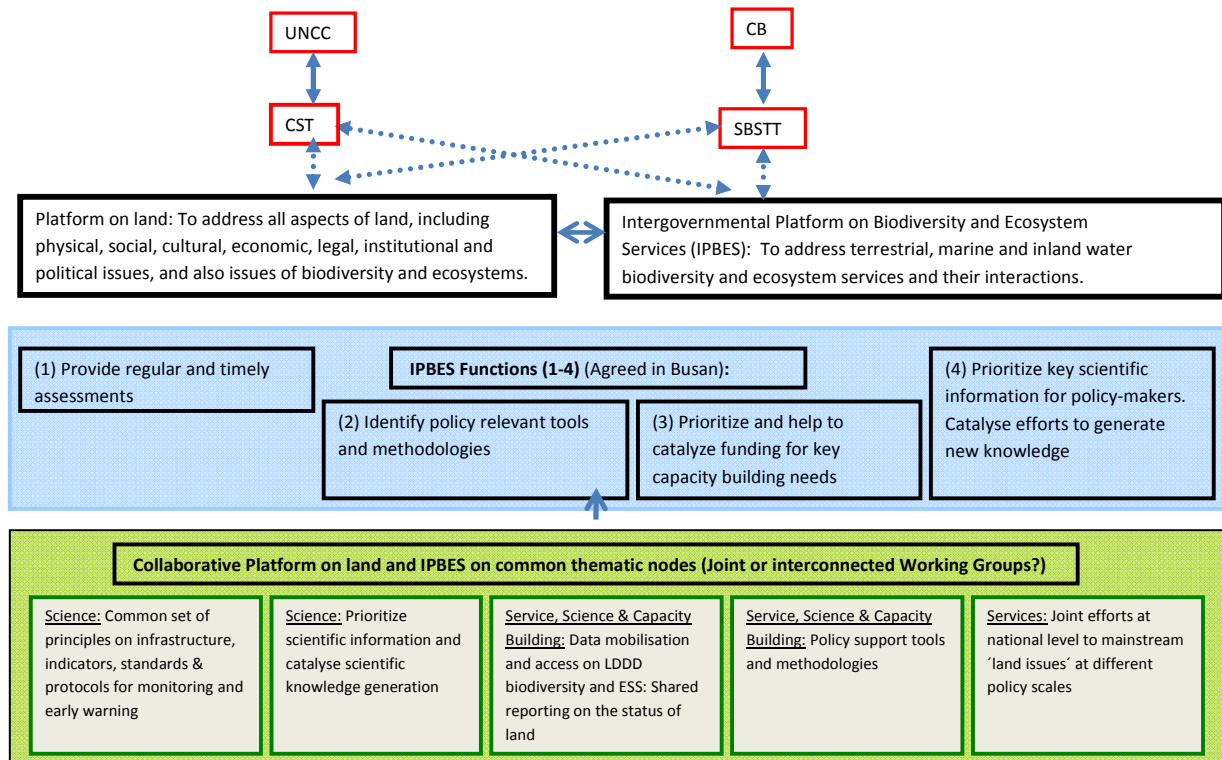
UNCC

CB

CST

SBSTT

Platform on land: To address all aspects of land, including physical, social, cultural, economic, legal, institutional and political issues, and also issues of biodiversity and ecosystems.

Intergovernmental Platform on Biodiversity and Ecosystem Services (IPBES): To address terrestrial, marine and inland water biodiversity and ecosystem services and their interactions.

(1) Provide regular and timely assessments

**IPBES Functions (1-4)** (Agreed in Busan):

(4) Prioritize key scientific information for policy-makers. Catalyse efforts to generate new knowledge

(2) Identify policy relevant tools and methodologies

(3) Prioritize and help to catalyze funding for key capacity building needs

**Collaborative Platform on land and IPBES on common thematic nodes (Joint or interconnected Working Groups?)**

Science: Common set of principles on infrastructure, indicators, standards & protocols for monitoring and early warning

Science: Prioritize scientific information and catalyse scientific knowledge generation

Service, Science & Capacity Building: Data mobilisation and access on LDDD biodiversity and ESS: Shared reporting on the status of land

Service, Science & Capacity Building: Policy support tools and methodologies

Services: Joint efforts at national level to mainstream ´land issues´ at different policy scales